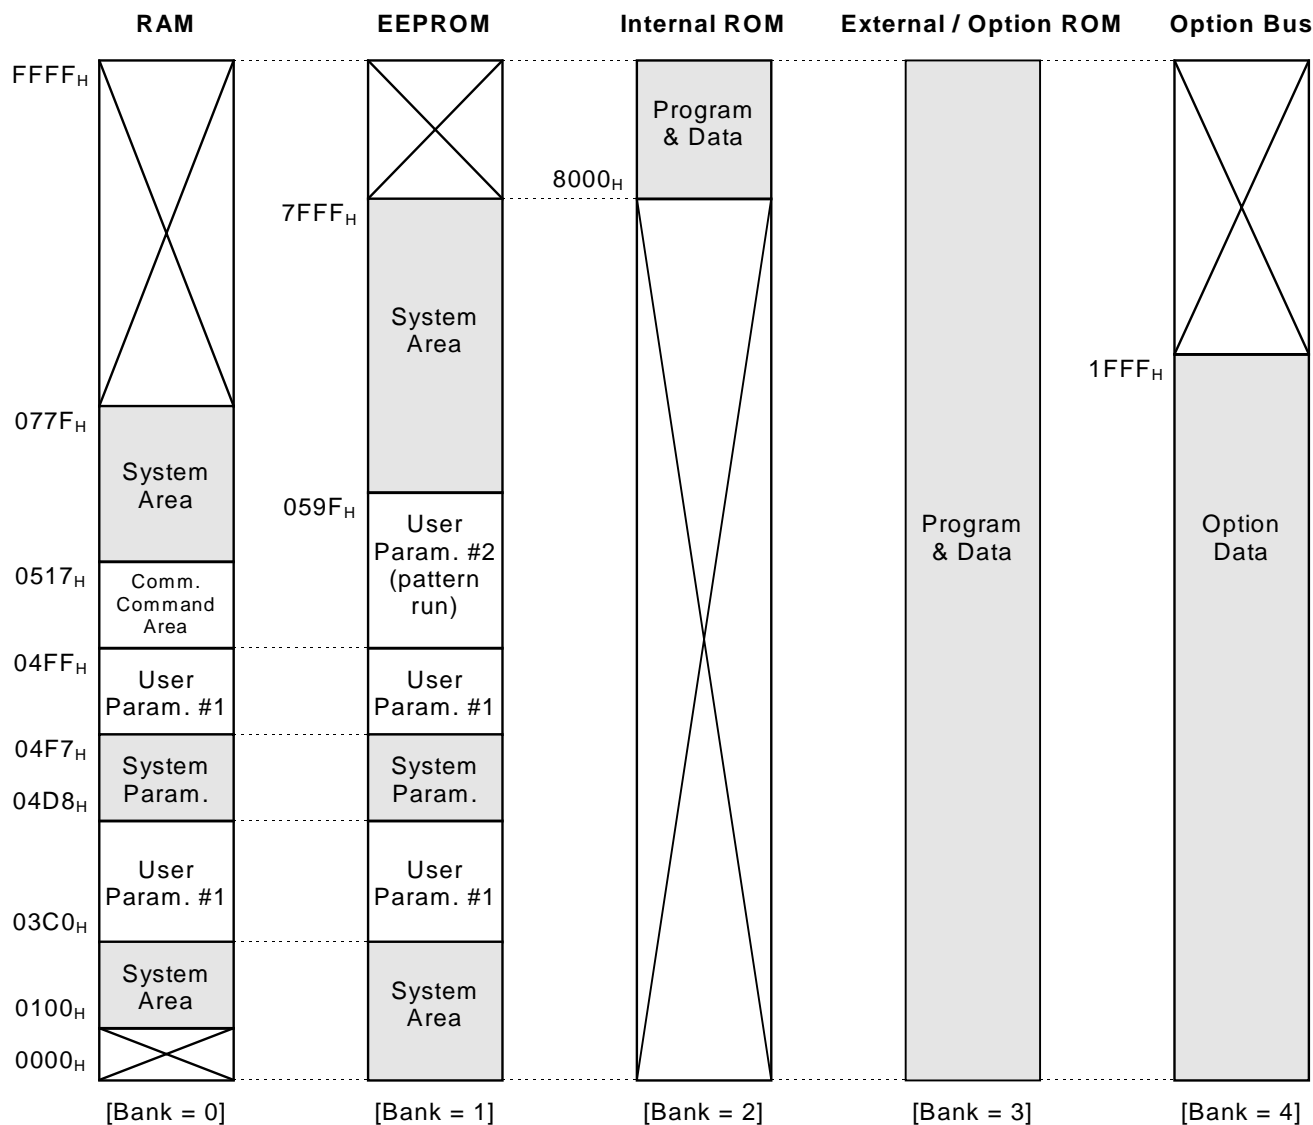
RAM

EEPROM

Internal ROM

External / Option ROM

Option Bus

$FFFF_H$

$077F_H$

System Area

$0517_H$

Comm. Command Area

$04FF_H$

User Param. #1

$04F7_H$

System Param.

$04D8_H$

User Param. #1

$03C0_H$

System Area

$0100_H$

$0000_H$

[Bank = 0]

$7FFF_H$

System Area

$059F_H$

User Param. #2 (pattern run)

User Param. #1

System Param.

User Param. #1

System Area

[Bank = 1]

Program & Data

$8000_H$

[Bank = 2]

Program & Data

[Bank = 3]

$1FFF_H$

Option Data

[Bank = 4]